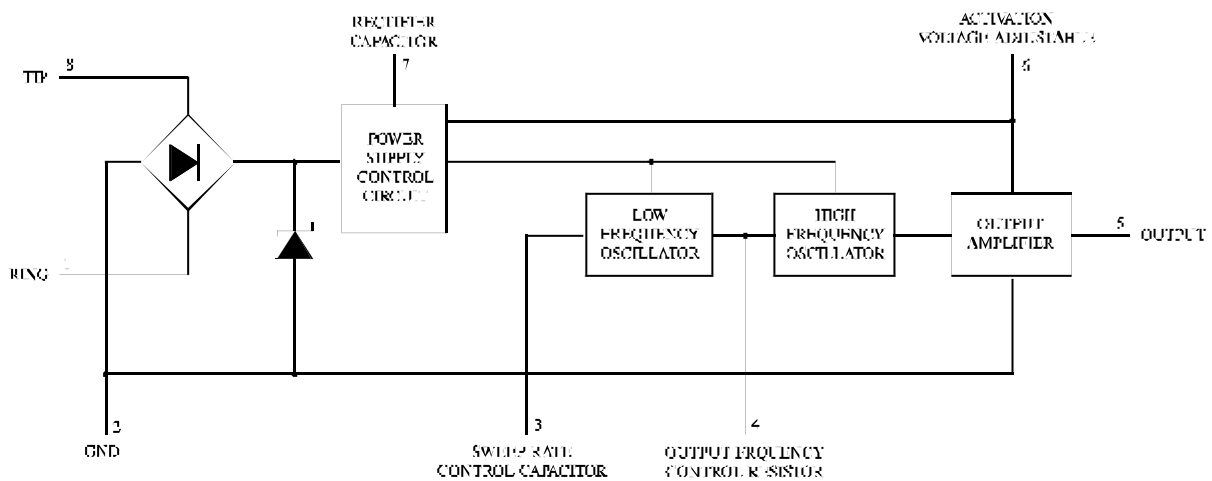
RECTIFIER CAPACITOR

ACTIVATION VOLTAGE ADJUSTABLE

TIP
8

7

6

POWER SUPPLY CONTROL CIRCUIT

LOW FREQUENCY OSCILLATOR

HIGH FREQUENCY OSCILLATOR

OUTPUT AMPLIFIER

5
OUTPUT

RING
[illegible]

3
GND

3
SWEEP RATE CONTROL CAPACITOR

4
OUTPUT FREQUENCY CONTROL RESISTOR